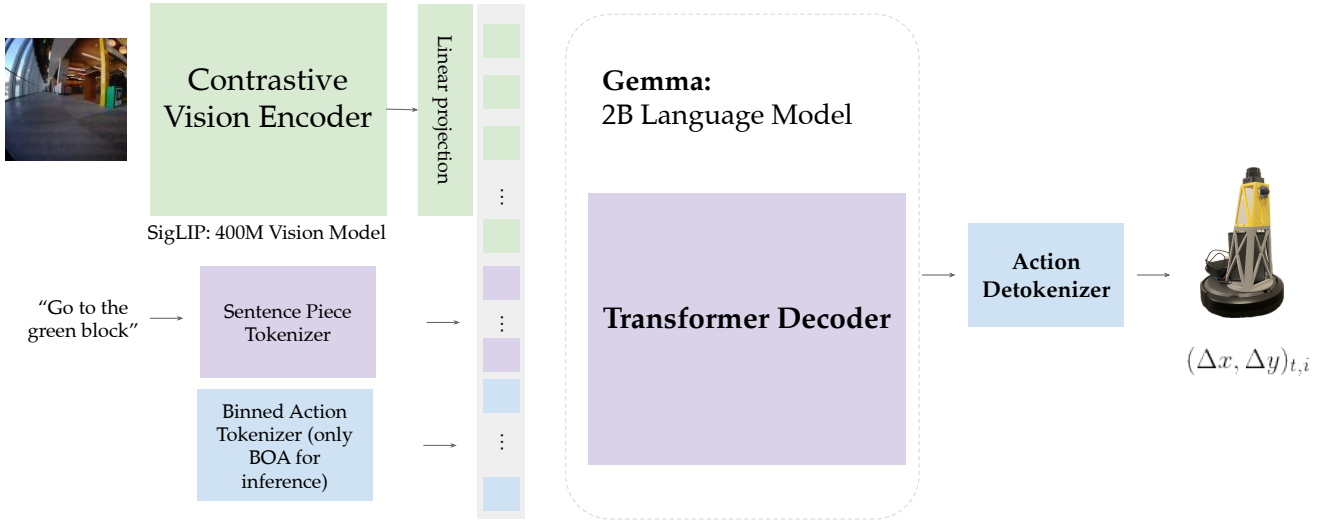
Contrastive Vision Encoder

SigLIP: 400M Vision Model

Linear projection

Gemma:
2B Language Model

Transformer Decoder

"Go to the green block"

Sentence Piece Tokenizer

Binned Action Tokenizer (only BOA for inference)

Action Detokenizer

$(\Delta x, \Delta y)_{t,i}$